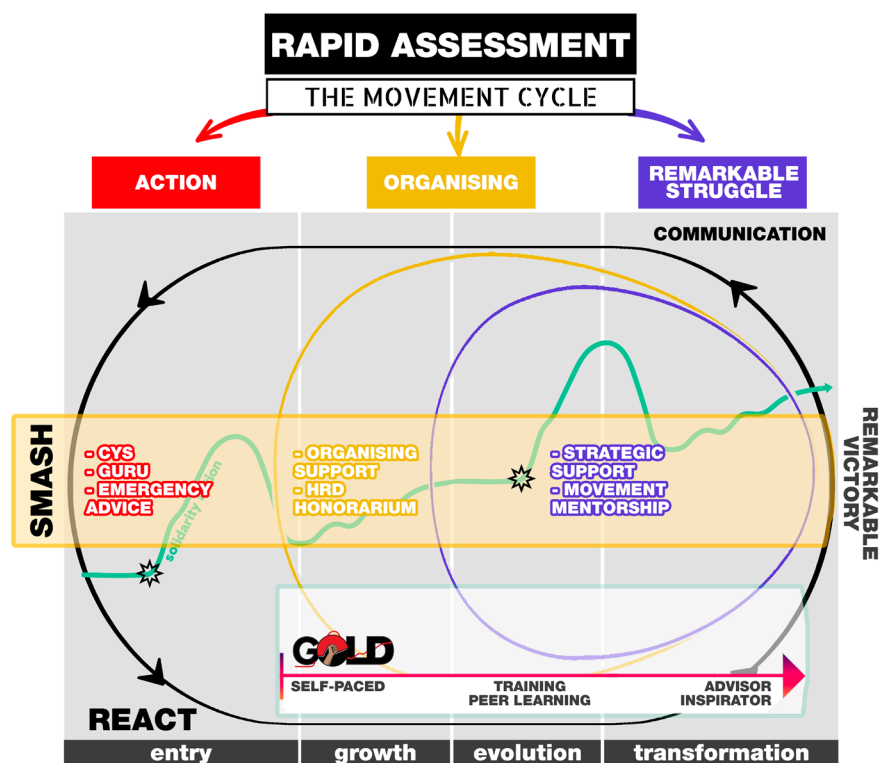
RAPID ASSESSMENT

THE MOVEMENT CYCLE

ACTION

ORGANISING

REMARKABLE STRUGGLE

COMMUNICATION

SMASH

- CYS
- GURU
- EMERGENCY ADVICE

solidarity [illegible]

- ORGANISING SUPPORT
- HRD HONORARIUM

- STRATEGIC SUPPORT
- MOVEMENT MENTORSHIP

REMARKABLE VICTORY

GOLD

SELF-PACED

TRAINING
PEER LEARNING

ADVISOR
INSPIRATOR

REACT

entry

growth

evolution

transformation